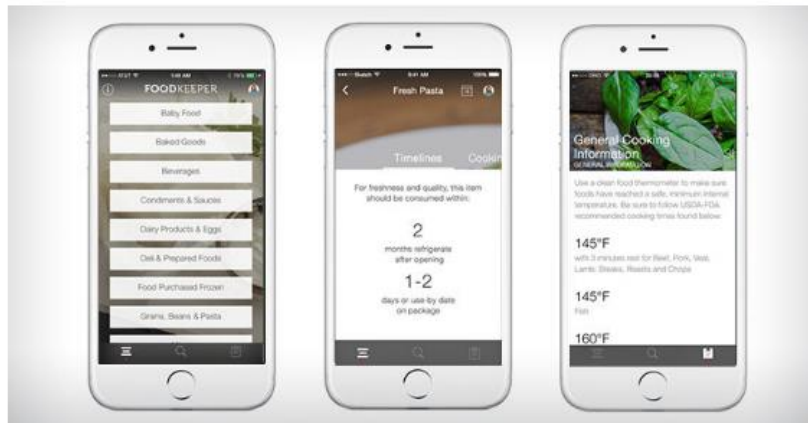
FOODKEEPER

Baby Food

Baked Goods

Beverages

Condiments & Sauces

Dairy Products & Eggs

Deli & Prepared Foods

Food Purchased Frozen

Grains, Beans & Pasta

Fresh Pasta

Timelines

Cooki

For freshness and quality, this item should be consumed within:

2

months refrigerate after opening

1-2

days or use-by date on package

General Cooking Information

GENERAL INFORMATION

Use a clean food thermometer to make sure foods have reached a safe, minimum internal temperature. Be sure to follow USDA-FDA recommended cooking times found below.

145°F

with 3 minutes rest for Beef, Pork, Veal, Lamb: Steaks, Roasts and Chops

145°F

Fish

160°F